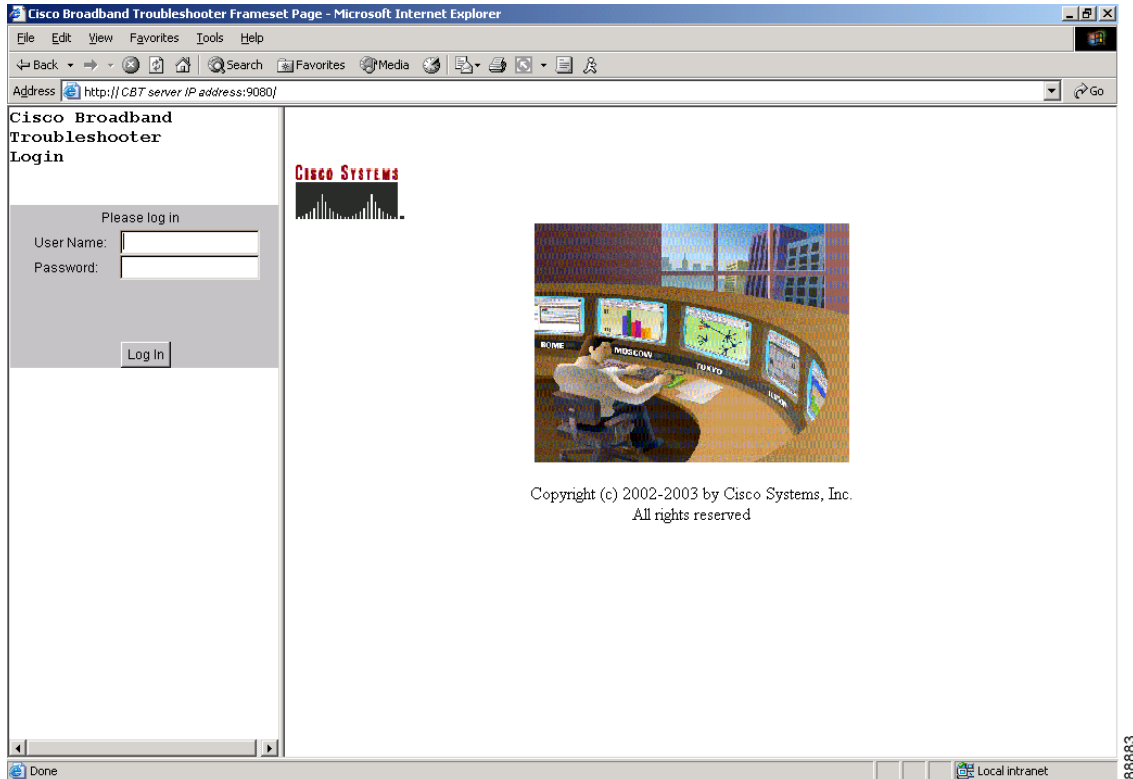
Cisco Broadband Troubleshooter Frameset Page - Microsoft Internet Explorer

File Edit View Favorites Tools Help

Back Search Favorites Media

Address http:// CBT server IP address:9080/

Go

Cisco Broadband Troubleshooter Login

Please log in

User Name:

Password:

Log In

CISCO SYSTEMS

ROME MOSCOW TOKYO

Copyright (c) 2002-2003 by Cisco Systems, Inc.
All rights reserved

Done

Local intranet

88883